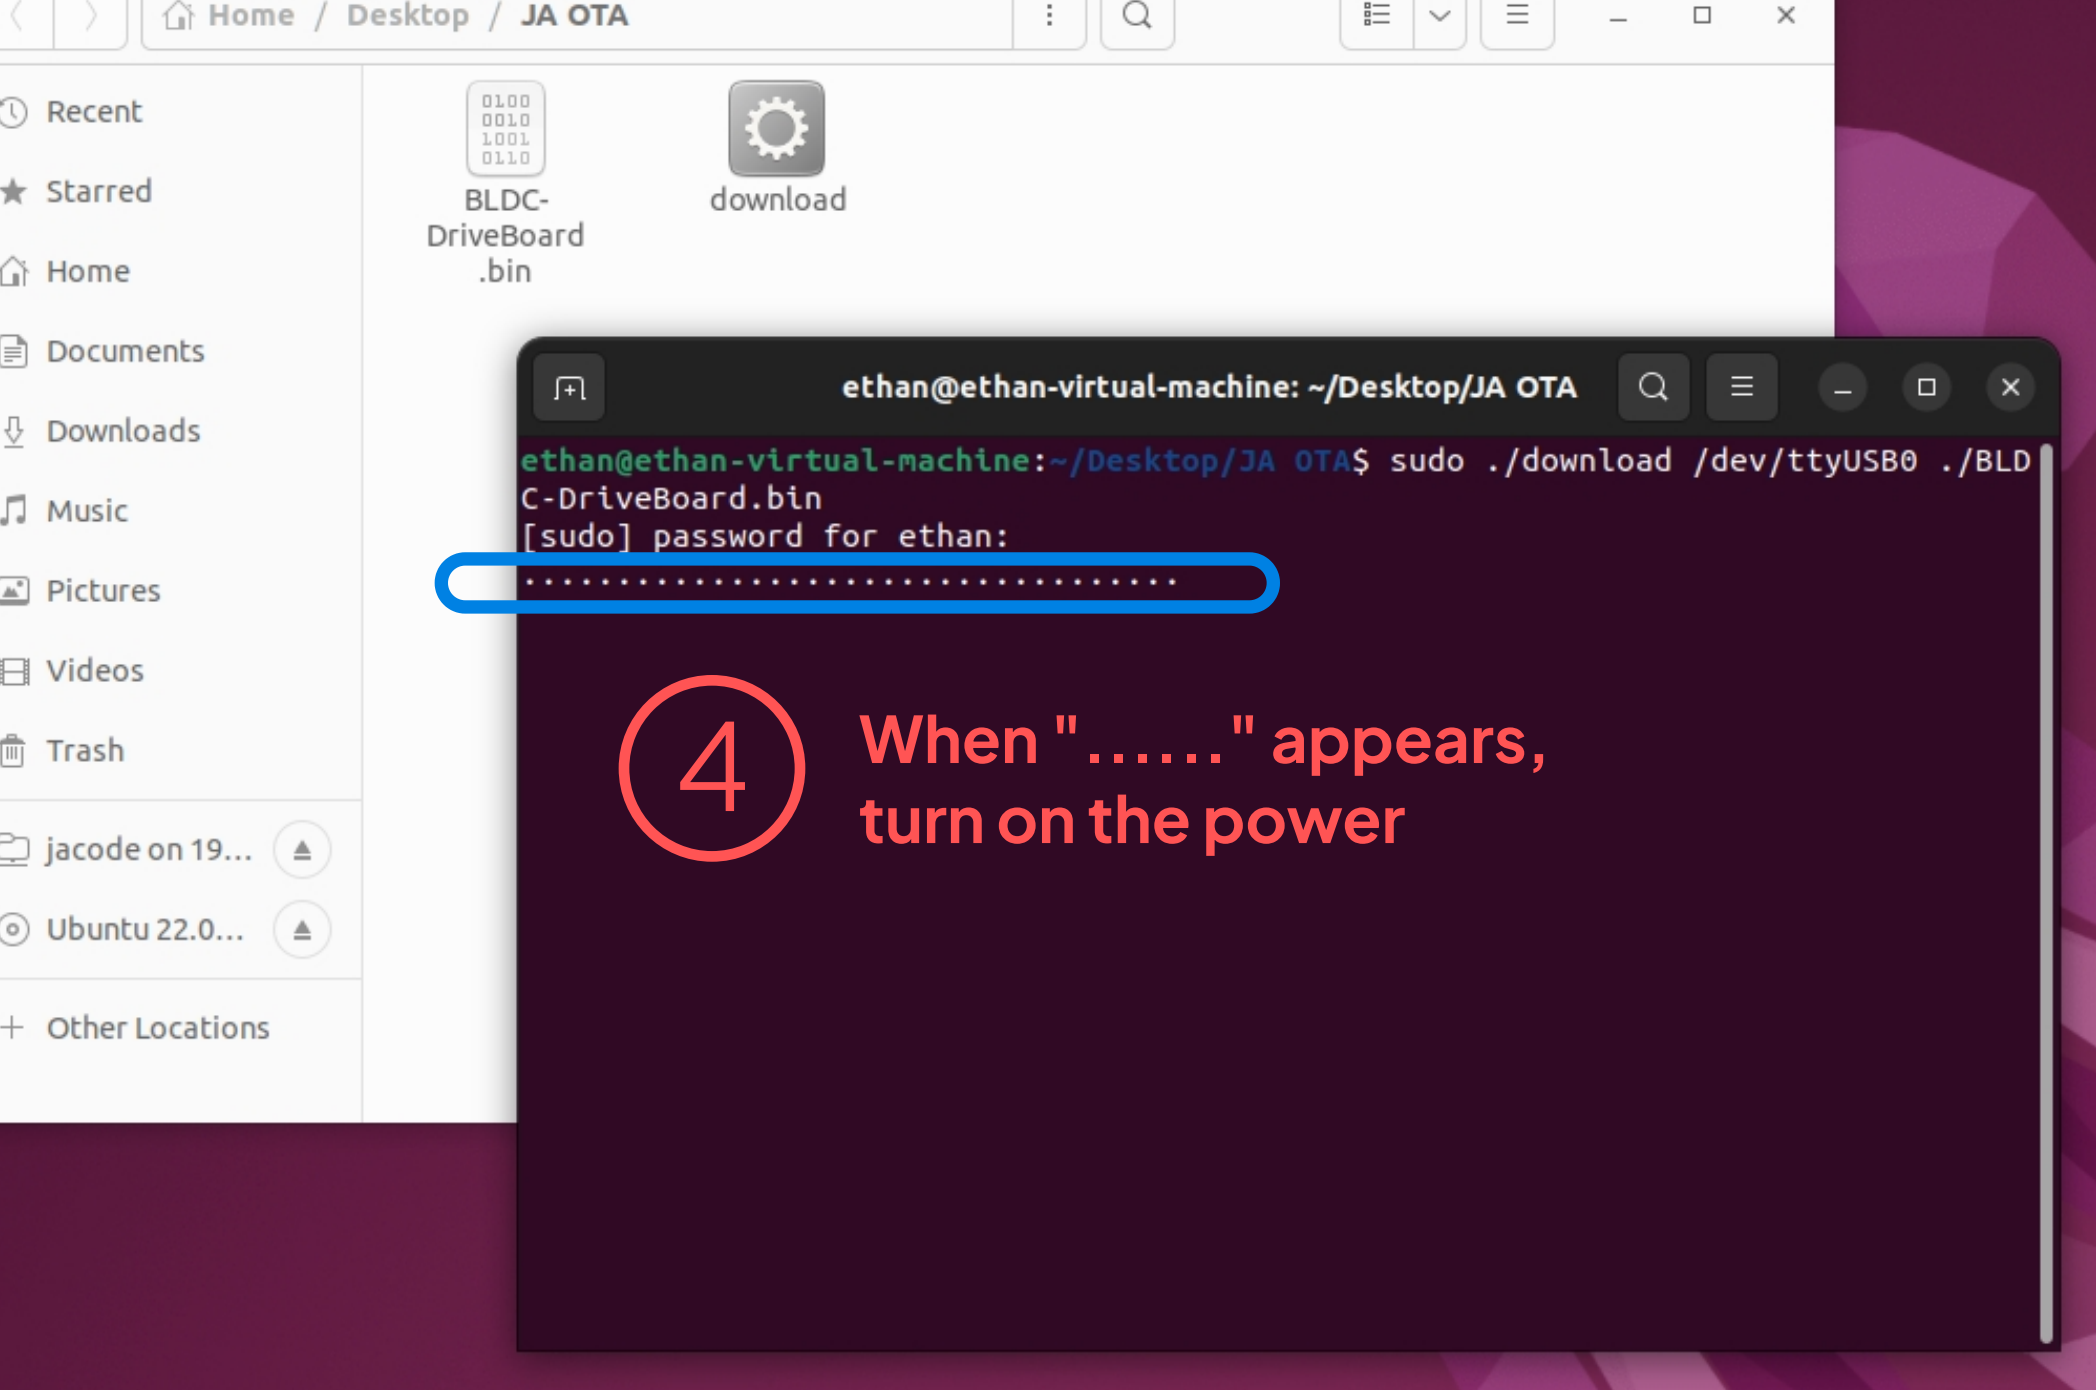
Home / Desktop / JA OTA

Recent
Starred
Home
Documents
Downloads
Music
Pictures
Videos
Trash
jacode on 19…
Ubuntu 22.0…
Other Locations

0100
0010
1001
0110
BLDC-DriveBoard.bin

download

ethan@ethan-virtual-machine: ~/Desktop/JA OTA

ethan@ethan-virtual-machine:~/Desktop/JA OTA$ sudo ./download /dev/ttyUSB0 ./BLDC-DriveBoard.bin
[sudo] password for ethan:
................................

4

When "......" appears, turn on the power